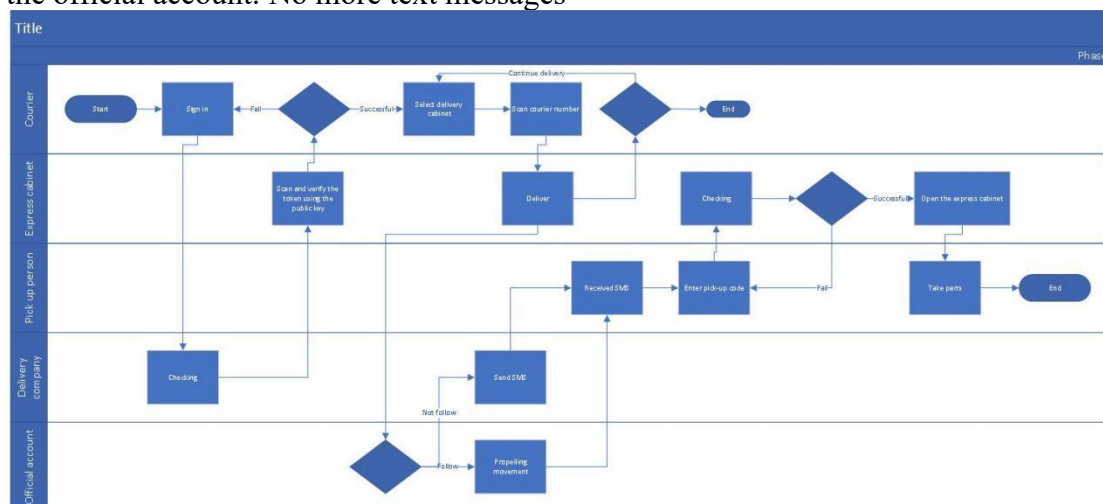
the official account. No more text messages

Title

Phase

Courier

Express cabinet

Pick up person

Delivery company

Official account

Start

Sign in

Fail

Successful

Select delivery cabinet

Continue delivery

Scan courier number

End

Scan and verify the token using the public key

Deliver

Checking

Successful

Open the express cabinet

Received SMS

Enter pick-up code

Fail

Take parts

End

Checking

Send SMS

Not follow

Follow

Propelling movement